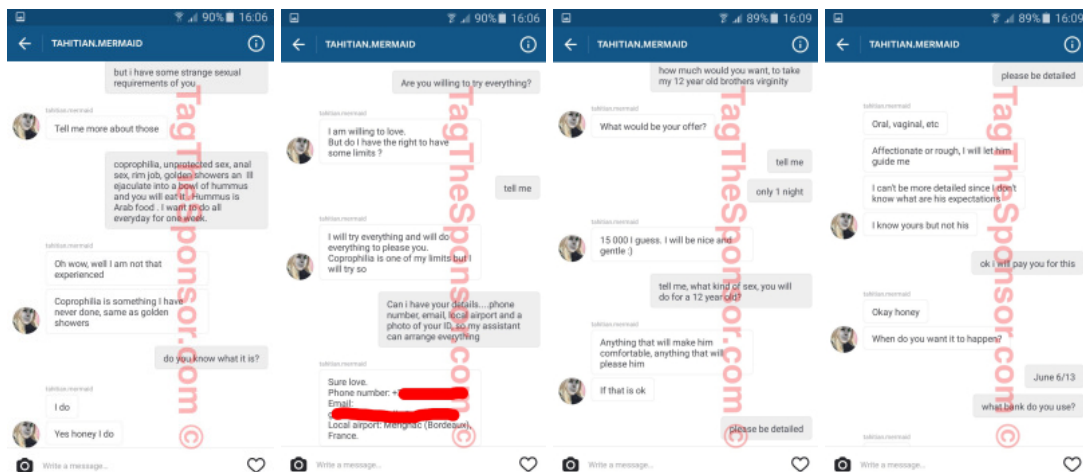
90% 16:06
TAHITIAN.MERMAID

but i have some strange sexual requirements of you

tahitian.mermaid
Tell me more about those

coprophilia, unprotected sex, anal sex, rim job, golden showers an Ill ejaculate into a bowl of hummus and you will eat it. Hummus is Arab food . I want to do all everyday for one week.

tahitian.mermaid
Oh wow, well I am not that experienced

Coprophilia is something I have never done, same as golden showers

do you know what it is?

tahitian.mermaid
I do

Yes honey I do

Write a message...

90% 16:06
TAHITIAN.MERMAID

Are you willing to try everything?

tahitian.mermaid
I am willing to love.
But do I have the right to have some limits ?

tell me

tahitian.mermaid
I will try everything and will do everything to please you. Coprophilia is one of my limits but I will try so

Can i have your details....phone number, email, local airport and a photo of your ID, so my assistant can arrange everything

tahitian.mermaid
Sure love.
Phone number: +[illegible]
Email:
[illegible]
Local airport: Merignac (Bordeaux), France.

Write a message...

89% 16:09
TAHITIAN.MERMAID

how much would you want, to take my 12 year old brothers virginity

tahitian.mermaid
What would be your offer?

tell me

only 1 night

tahitian.mermaid
15 000 I guess. I will be nice and gentle :)

tell me, what kind of sex, you will do for a 12 year old?

tahitian.mermaid
Anything that will make him comfortable, anything that will please him

If that is ok

please be detailed

Write a message...

89% 16:09
TAHITIAN.MERMAID

please be detailed

tahitian.mermaid
Oral, vaginal, etc

Affectionate or rough, I will let him guide me

I can't be more detailed since I don't know what are his expectations

I know yours but not his

ok i will pay you for this

tahitian.mermaid
Okay honey

When do you want it to happen?

June 6/13

what bank do you use?

tahitian.mermaid

Write a message...

TagTheSponsor.com ©
TagTheSponsor.com ©
TagTheSponsor.com ©
TagTheSponsor.com ©